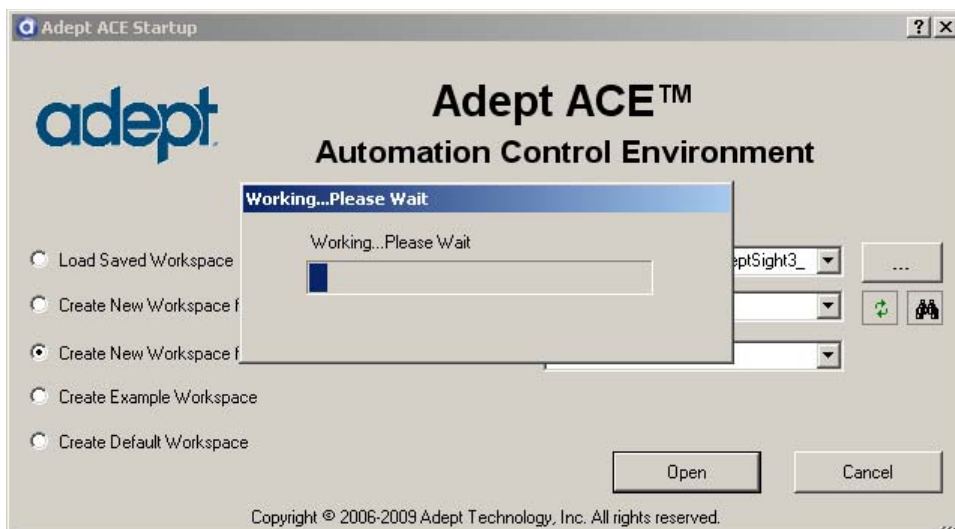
Adept ACE Startup

?

adept

Adept ACE™

Automation Control Environment

Working...Please Wait

Working...Please Wait

Load Saved Workspace

Create New Workspace f

Create New Workspace f

Create Example Workspace

Create Default Workspace

eptSight3_

...

Open

Cancel

Copyright © 2006-2009 Adept Technology, Inc. All rights reserved.